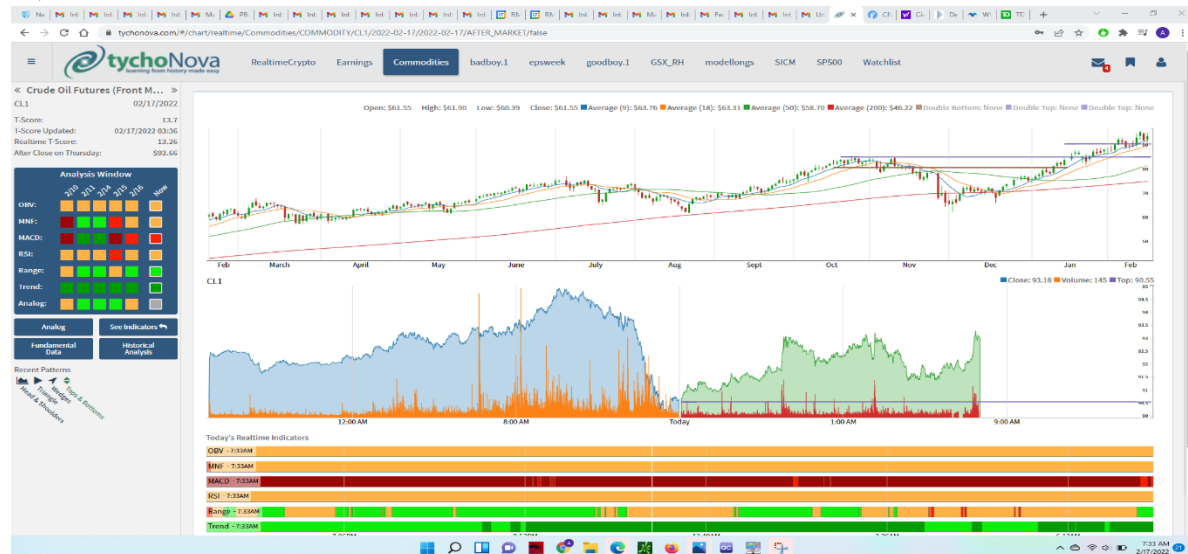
tychonova.com/#/chart/realtime/Commodities/COMMODITY/CL1/2022-02-17/2022-02-17/AFTER_MARKET/false

tychoNova
learning from history made easy

RealtimeCrypto Earnings Commodities badboy.1 epsweek goodboy.1 GSX_RH modellongs SICM SP500 Watchlist

Crude Oil Futures (Front M...
CL1 02/17/2022
T-Score: 13.7
T-Score Updated: 02/17/2022 03:36
Realtime T-Score: 13.26
After Close on Thursday: $93.66

Analysis Window
2/10 2/11 2/14 2/15 2/16 Now
OBV:
MNF:
MACD:
RSI:
Range:
Trend:
Analog:

Analog
See Indicators
Fundamental Data
Historical Analysis

Recent Patterns
Triangle
Head & Shoulders
Wedges
Tops & Bottoms

Open: $61.55 High: $61.90 Low: $60.39 Close: $61.55 Average (9): $63.76 Average (18): $63.31 Average (50): $58.70 Average (200): $46.22 Double Bottom: None Double Top: None Double Top: None

Feb March April May June July Aug Sept Oct Nov Dec Jan Feb

CL1
Close: 93.18 Volume: 145 Top: 90.55

12:00 AM 8:00 AM Today 1:00 AM 9:00 AM

Today's Realtime Indicators
OBV - 7:33AM
MNF - 7:33AM
MACD - 7:33AM
RSI - 7:33AM
Range - 7:33AM
Trend - 7:33AM

7:33 AM
2/17/2022